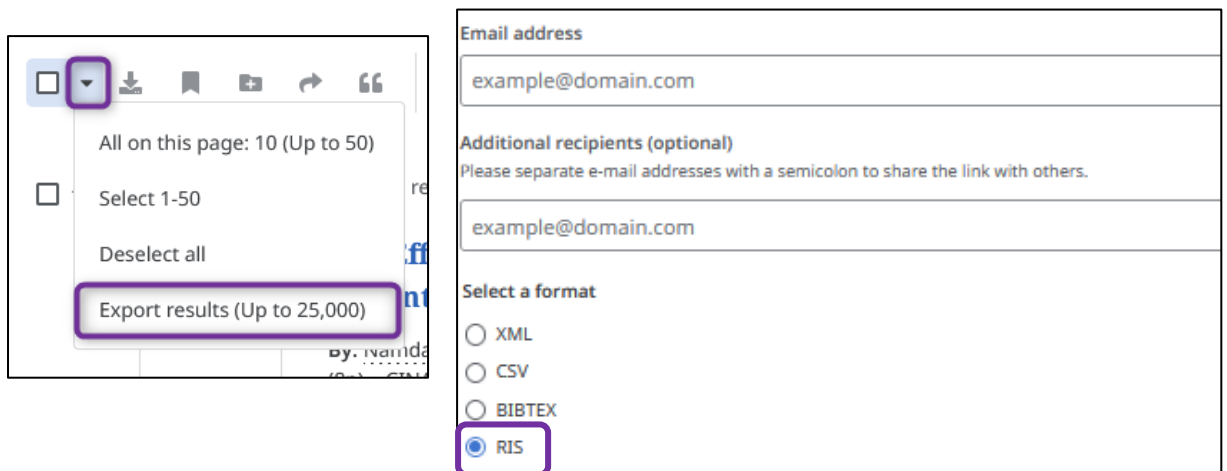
All on this page: 10 (Up to 50)

Select 1-50

Deselect all

Export results (Up to 25,000)

re

Eff

nt

By. Namda

Email address

example@domain.com

Additional recipients (optional)

Please separate e-mail addresses with a semicolon to share the link with others.

example@domain.com

Select a format

XML

CSV

BIBTEX

RIS